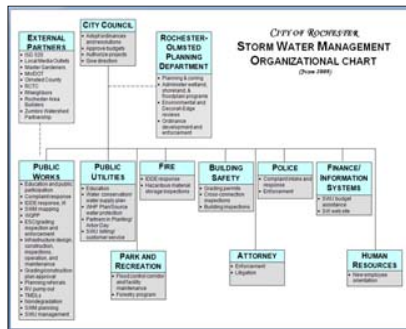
CITY OF ROCHESTER
STORM WATER MANAGEMENT
ORGANIZATIONAL CHART
(June 2009)

EXTERNAL PARTNERS
- ISO 026
- Local Media Outlets
- Master Gardeners
- MnDOT
- Olmsted County
- RCTC
- Watersheds
- Rochester Area Builders
- Zumbro Watershed Partnership

CITY COUNCIL
- Adopt ordinances and resolutions
- Approve budgets
- Authorize projects
- Give direction

ROCHESTER-OLMSTED PLANNING DEPARTMENT
- Planning & zoning
- Administer wetland, shoreland, & floodplain programs
- Environmental and Decorah Edge reviews
- Ordinance development and enforcement

PUBLIC WORKS
- Education and public participation
- Complaint response
- IDDE response
- SWM monitoring
- WQPP
- ESC/grading inspection and enforcement
- Infrastructure design, construction, inspections, operation, and maintenance
- Grading/construction plan approval
- Planning referrals
- BC pump out
- TMDLs
- Bonding/zonation
- SWM planning
- SWU management

PUBLIC UTILITIES
- Education
- Water conservation/water supply plan
- WHP Plan/Source water protection
- Partners in Pipeline/Arbor Day
- SWU billing/customer service

FIRE
- IDDE response
- Hazardous material storage inspections

BUILDING SAFETY
- Grading permits
- Cross connection inspections
- Building inspections

POLICE
- Complaint intake and response
- Enforcement

FINANCE/INFORMATION SYSTEMS
- SWU budget assistance
- SW web site

PARK AND RECREATION
- Flood control corridor and facility maintenance
- Forestry program

ATTORNEY
- Enforcement
- Litigation

HUMAN RESOURCES
- New employee orientation